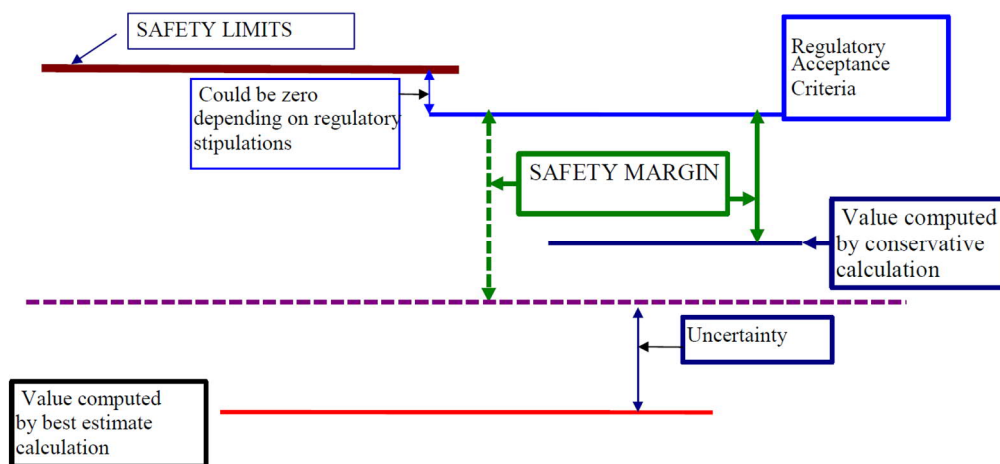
SAFETY LIMITS

Regulatory Acceptance Criteria

Could be zero depending on regulatory stipulations

SAFETY MARGIN

Value computed by conservative calculation

Uncertainty

Value computed by best estimate calculation